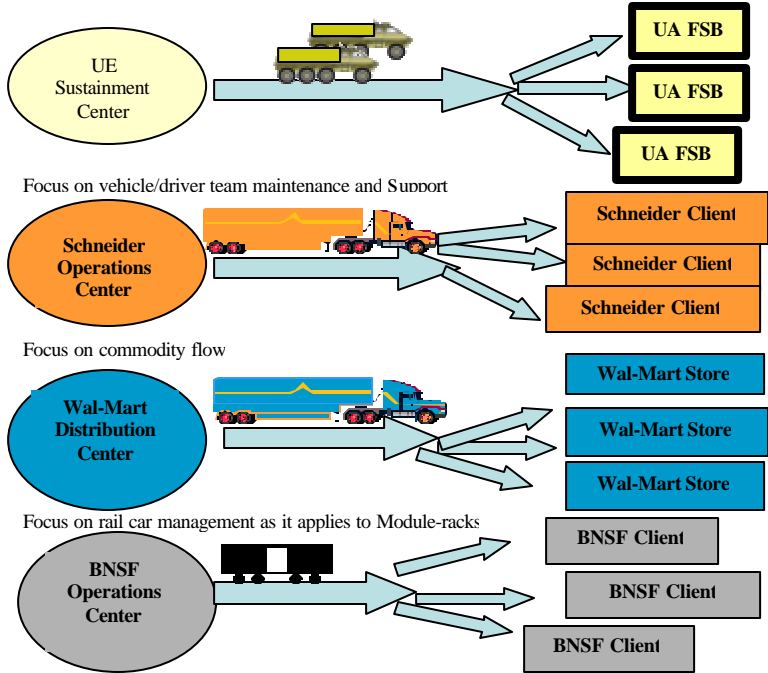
UE Sustainment Center

UA FSB

UA FSB

UA FSB

Focus on vehicle/driver team maintenance and Support

Schneider Operations Center

Schneider Client

Schneider Client

Schneider Client

Focus on commodity flow

Wal-Mart Distribution Center

Wal-Mart Store

Wal-Mart Store

Wal-Mart Store

Focus on rail car management as it applies to Module-racks

BNSF Operations Center

BNSF Client

BNSF Client

BNSF Client